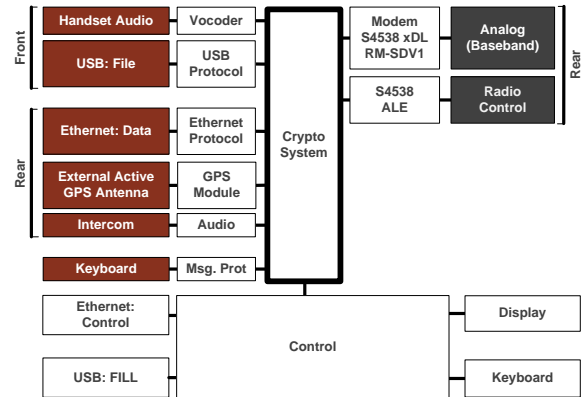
Front

Handset Audio

Vocoder

USB: File

USB Protocol

Rear

Ethernet: Data

Ethernet Protocol

External Active GPS Antenna

GPS Module

Intercom

Audio

Keyboard

Msg. Prot

Crypto System

Modem S4538 xDL RM-SDV1

Analog (Baseband)

S4538 ALE

Radio Control

Rear

Ethernet: Control

USB: FILL

Control

Display

Keyboard